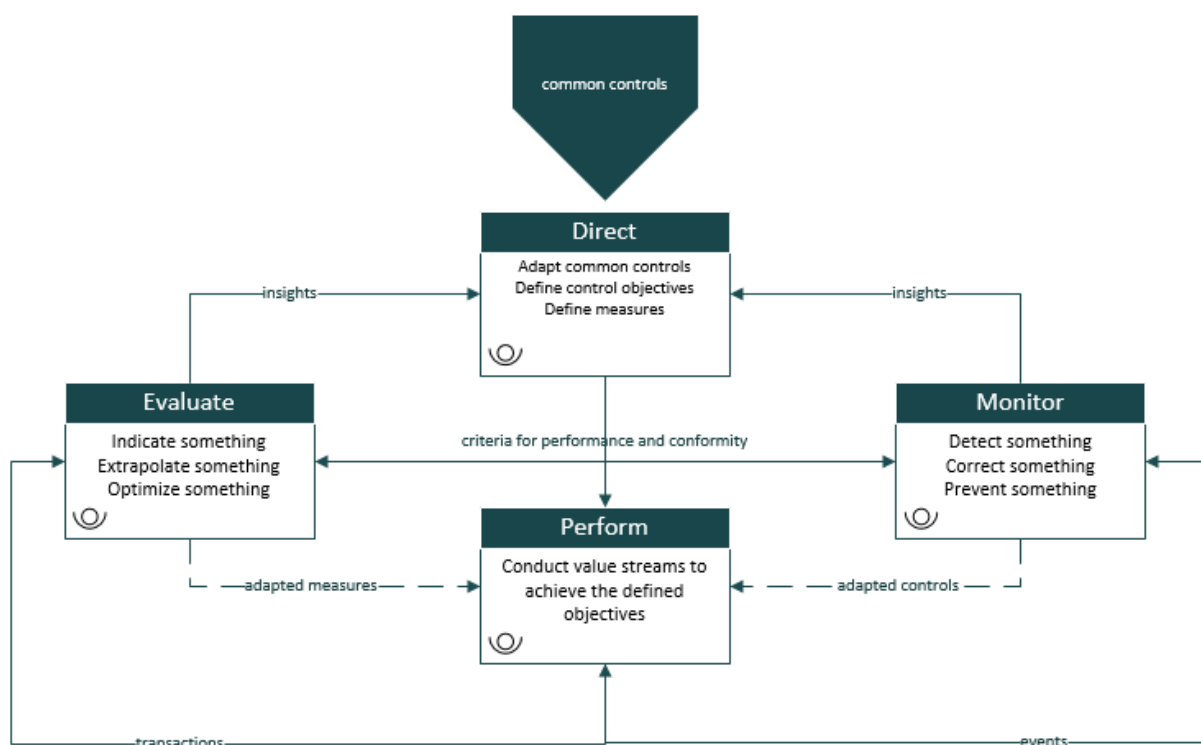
common controls

Direct
Adapt common controls
Define control objectives
Define measures

insights

insights

Evaluate
Indicate something
Extrapolate something
Optimize something

criteria for performance and conformity

Monitor
Detect something
Correct something
Prevent something

Perform
Conduct value streams to achieve the defined objectives

adapted measures

adapted controls

transactions

events